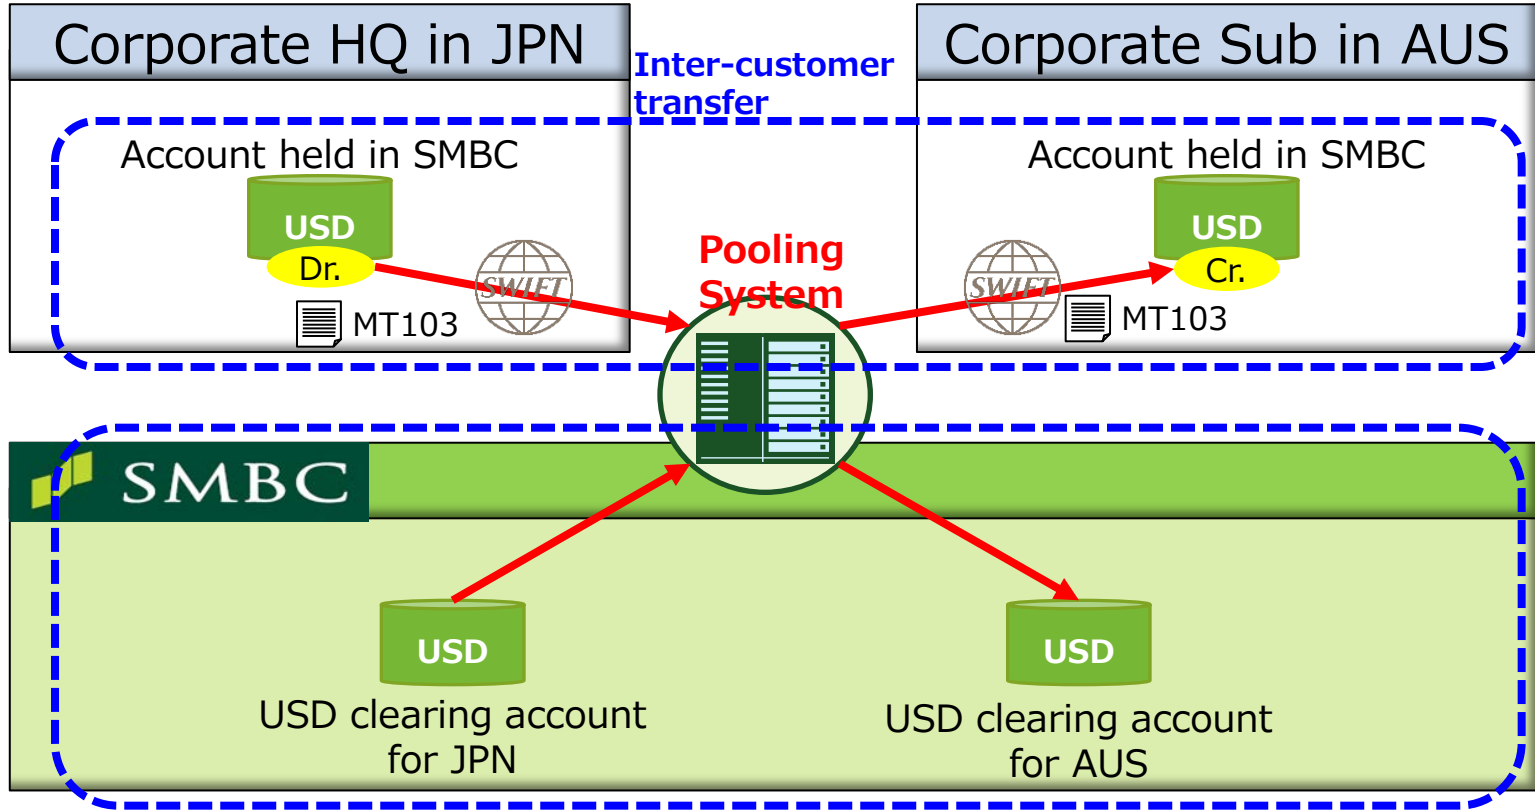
Corporate HQ in JPN

Inter-customer transfer

Corporate Sub in AUS

Account held in SMBC

USD

Dr.

SWIFT

MT103

Pooling System

Account held in SMBC

USD

Cr.

SWIFT

MT103

SMBC

USD

USD clearing account for JPN

USD

USD clearing account for AUS